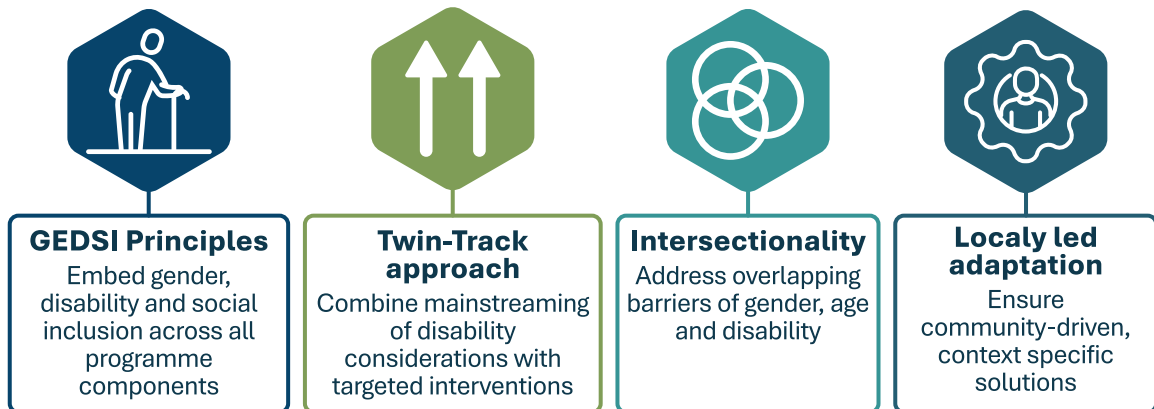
GEDSI Principles
Embed gender, disability and social inclusion across all programme components

Twin-Track approach
Combine mainstreaming of disability considerations with targeted interventions

Intersectionality
Address overlapping barriers of gender, age and disability

Localy led adaptation
Ensure community-driven, context specific solutions